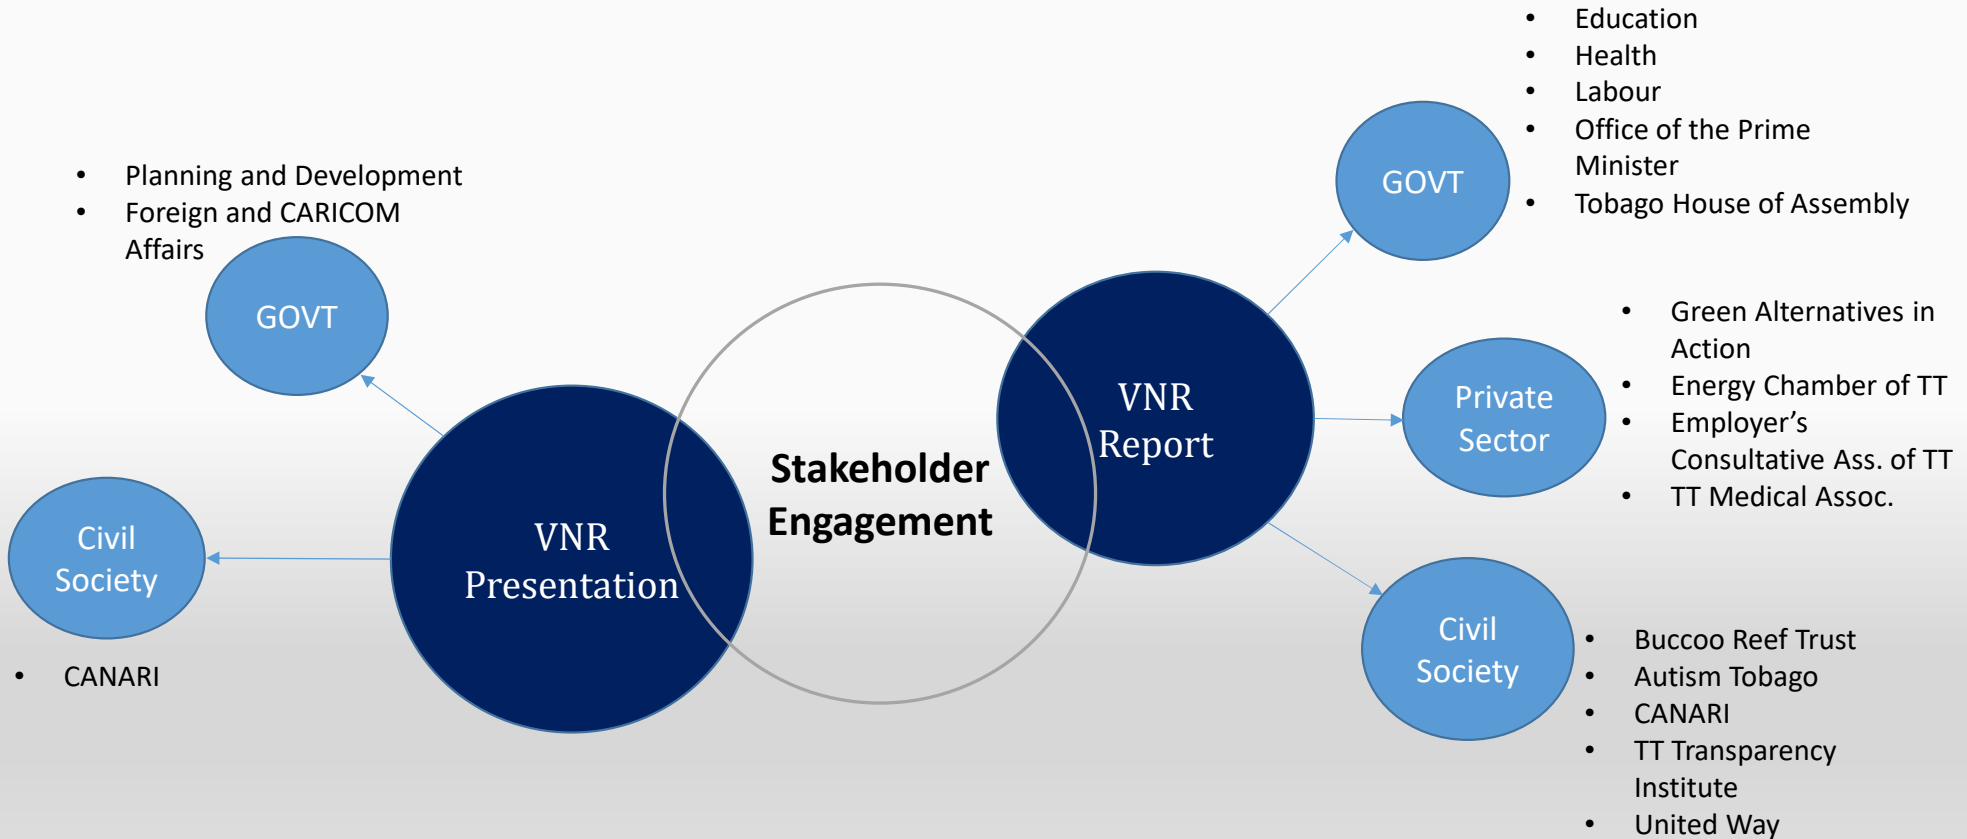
- Planning and Development
- Foreign and CARICOM Affairs

GOVT

Civil Society

- CANARI

VNR Presentation

Stakeholder Engagement

VNR Report

GOVT

- Education
- Health
- Labour
- Office of the Prime Minister
- Tobago House of Assembly

Private Sector

- Green Alternatives in Action
- Energy Chamber of TT
- Employer’s Consultative Ass. of TT
- TT Medical Assoc.

Civil Society

- Buccoo Reef Trust
- Autism Tobago
- CANARI
- TT Transparency Institute
- United Way